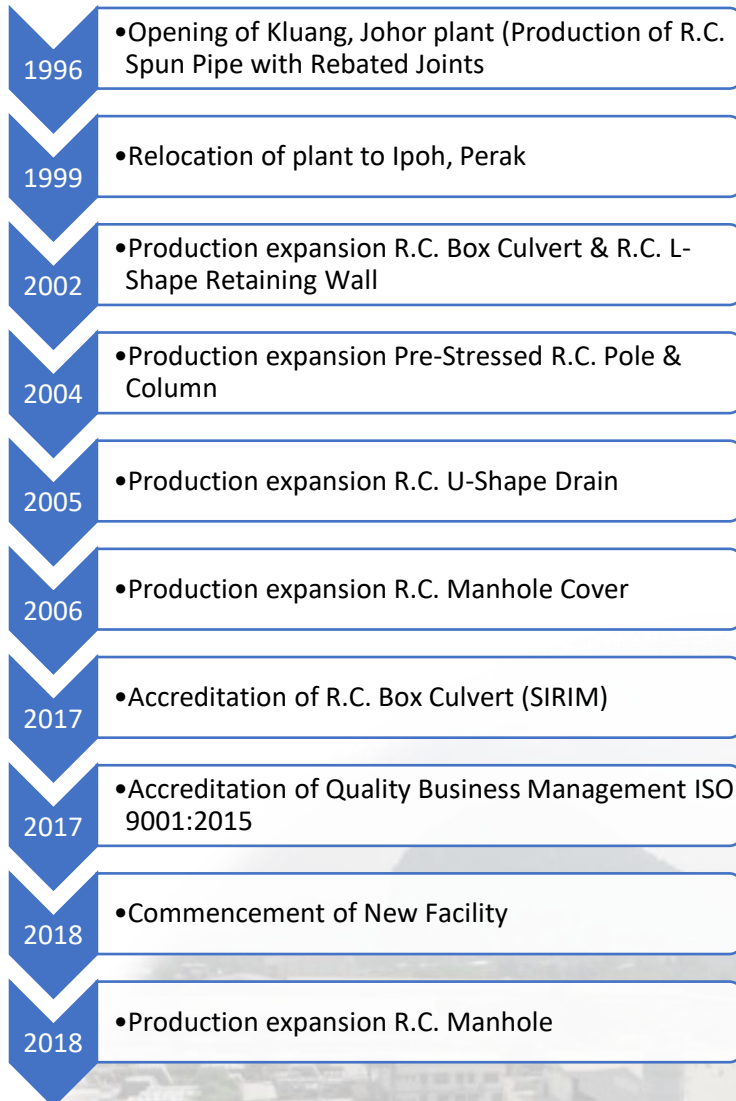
1996

•Opening of Kluang, Johor plant (Production of R.C. Spun Pipe with Rebated Joints

1999

•Relocation of plant to Ipoh, Perak

2002

•Production expansion R.C. Box Culvert & R.C. L-Shape Retaining Wall

2004

•Production expansion Pre-Stressed R.C. Pole & Column

2005

•Production expansion R.C. U-Shape Drain

2006

•Production expansion R.C. Manhole Cover

2017

•Accreditation of R.C. Box Culvert (SIRIM)

2017

•Accreditation of Quality Business Management ISO 9001:2015

2018

•Commencement of New Facility

2018

•Production expansion R.C. Manhole